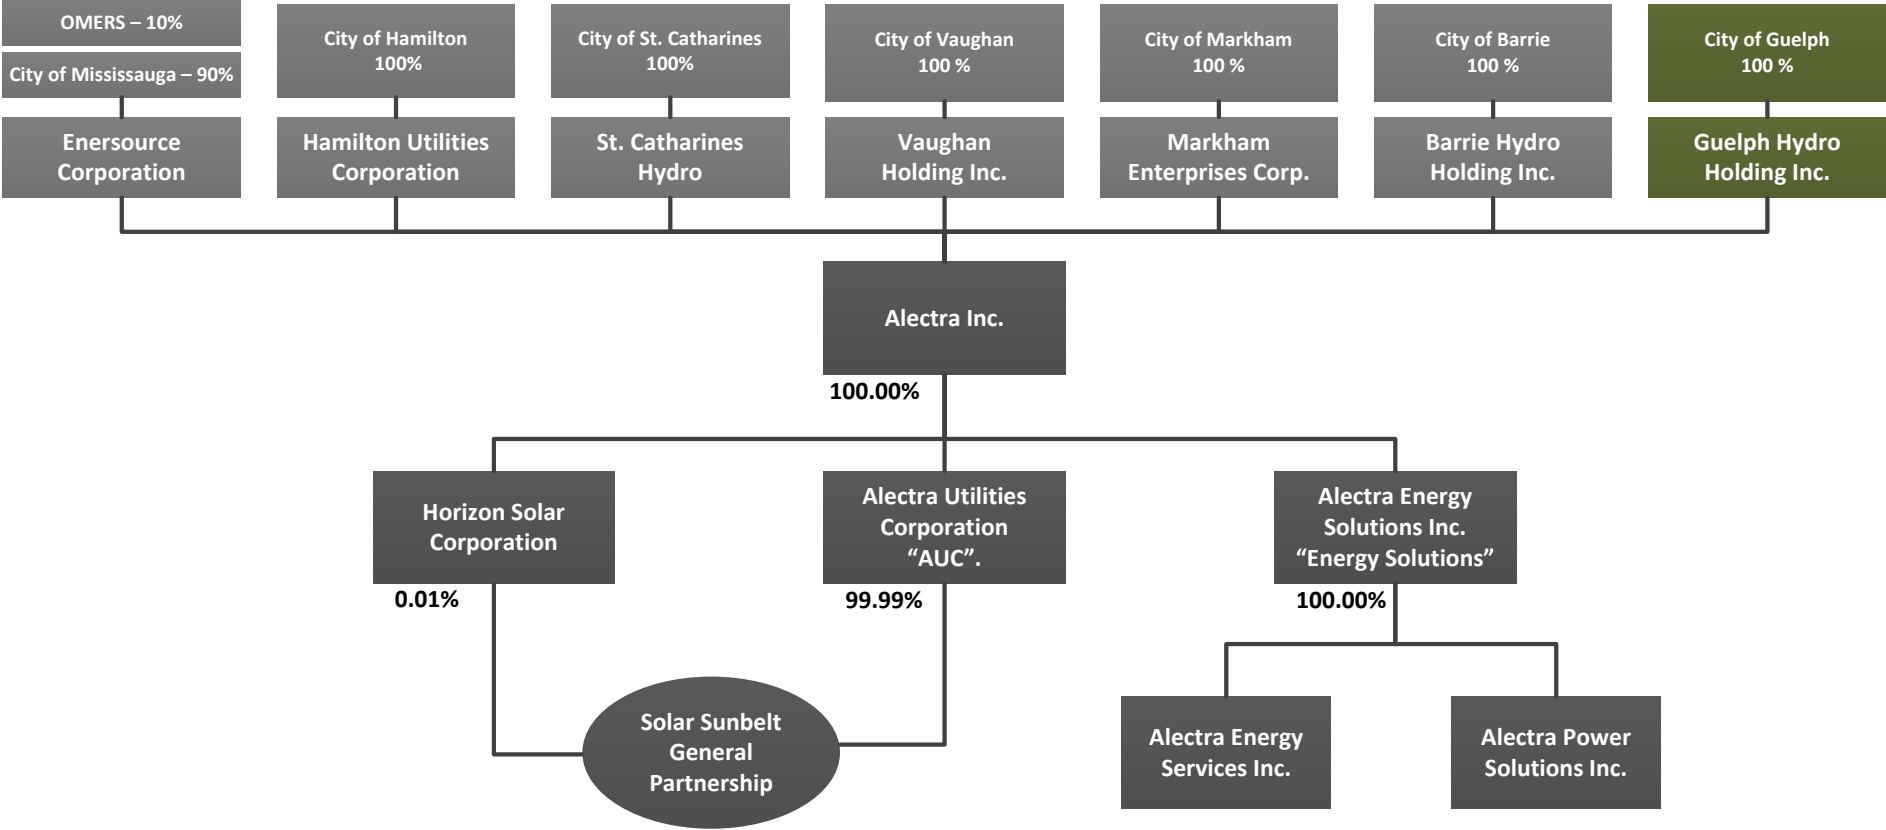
OMERS – 10%

City of Mississauga – 90%

Enersource Corporation

City of Hamilton 100%

Hamilton Utilities Corporation

City of St. Catharines 100%

St. Catharines Hydro

City of Vaughan 100 %

Vaughan Holding Inc.

City of Markham 100 %

Markham Enterprises Corp.

City of Barrie 100 %

Barrie Hydro Holding Inc.

City of Guelph 100 %

Guelph Hydro Holding Inc.

Alectra Inc.

100.00%

Horizon Solar Corporation

0.01%

Alectra Utilities Corporation “AUC”.

99.99%

Alectra Energy Solutions Inc. “Energy Solutions”

100.00%

Solar Sunbelt General Partnership

Alectra Energy Services Inc.

Alectra Power Solutions Inc.